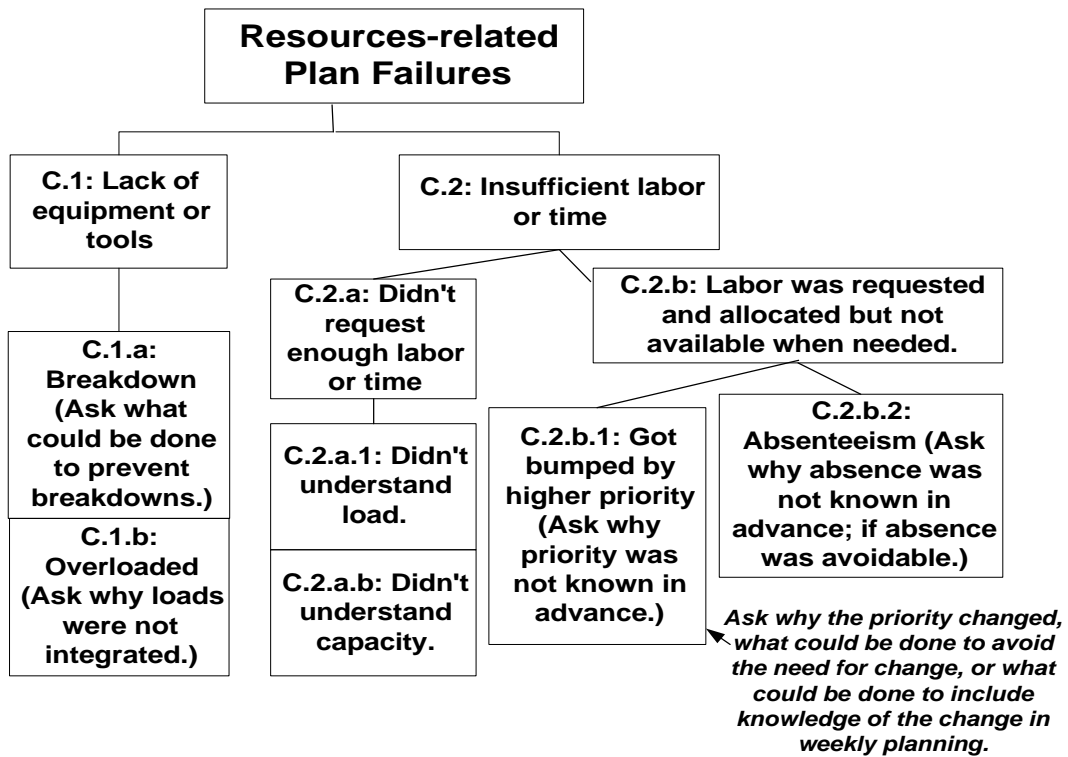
Resources-related Plan Failures

C.1: Lack of equipment or tools

C.2: Insufficient labor or time

C.1.a: Breakdown (Ask what could be done to prevent breakdowns.)

C.1.b: Overloaded (Ask why loads were not integrated.)

C.2.a: Didn't request enough labor or time

C.2.a.1: Didn't understand load.

C.2.a.b: Didn't understand capacity.

C.2.b: Labor was requested and allocated but not available when needed.

C.2.b.1: Got bumped by higher priority (Ask why priority was not known in advance.)

C.2.b.2: Absenteeism (Ask why absence was not known in advance; if absence was avoidable.)

Ask why the priority changed, what could be done to avoid the need for change, or what could be done to include knowledge of the change in weekly planning.